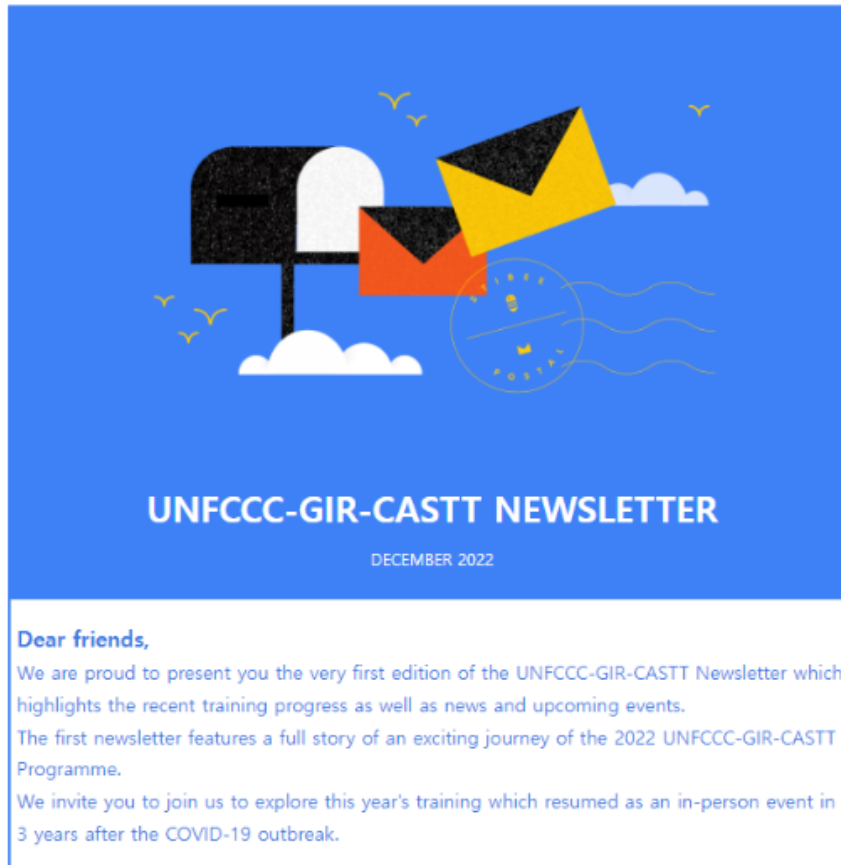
UNFCCC-GIR-CASTT NEWSLETTER

DECEMBER 2022

Dear friends,

We are proud to present you the very first edition of the UNFCCC-GIR-CASTT Newsletter which highlights the recent training progress as well as news and upcoming events.

The first newsletter features a full story of an exciting journey of the 2022 UNFCCC-GIR-CASTT Programme.

We invite you to join us to explore this year's training which resumed as an in-person event in 3 years after the COVID-19 outbreak.